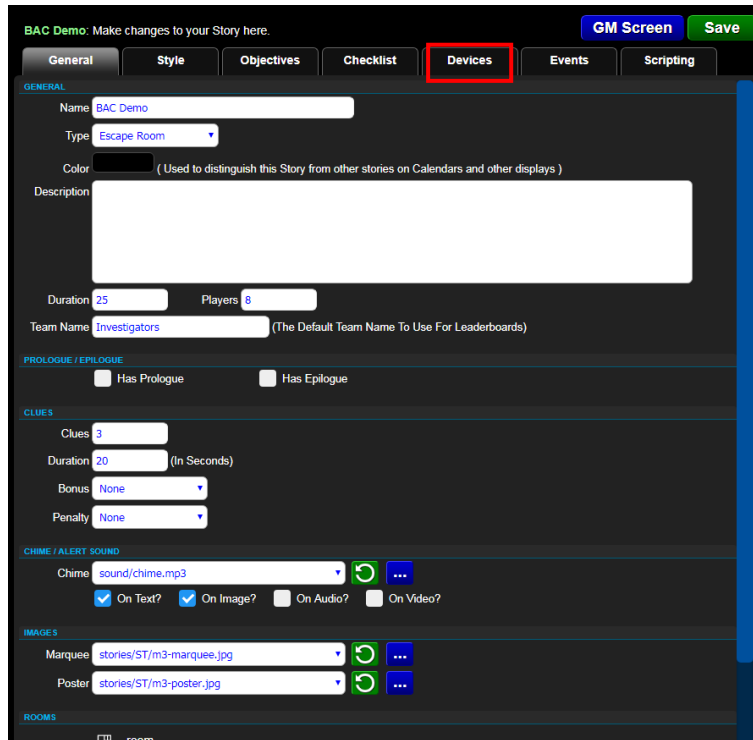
BAC Demo: Make changes to your Story here.

GM Screen Save

General Style Objectives Checklist Devices Events Scripting

GENERAL

Name BAC Demo

Type Escape Room

Color ( Used to distinguish this Story from other stories on Calendars and other displays )

Description

Duration 25 Players 8

Team Name Investigators (The Default Team Name To Use For Leaderboards)

PROLOGUE / EPILOGUE

Has Prologue Has Epilogue

CLUES

Clues 3

Duration 20 (In Seconds)

Bonus None

Penalty None

CHIME / ALERT SOUND

Chime sound/chime.mp3 ...

On Text? On Image? On Audio? On Video?

IMAGES

Marquee stories/ST/m3-marquee.jpg ...

Poster stories/ST/m3-poster.jpg ...

ROOMS

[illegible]